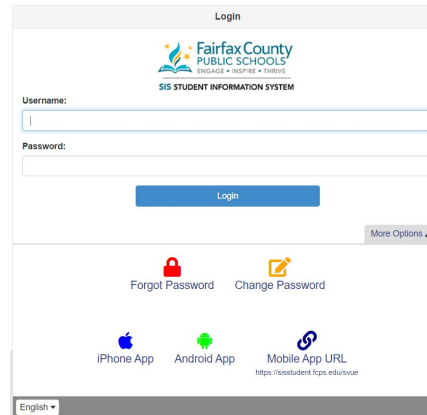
Login

Fairfax County PUBLIC SCHOOLS
ENGAGE • INSPIRE • THRIVE
SIS STUDENT INFORMATION SYSTEM

Username:

Password:

Login

More Options

Forgot Password

Change Password

iPhone App

Android App

Mobile App URL
https://sisstudent.fcps.edu/svue

English